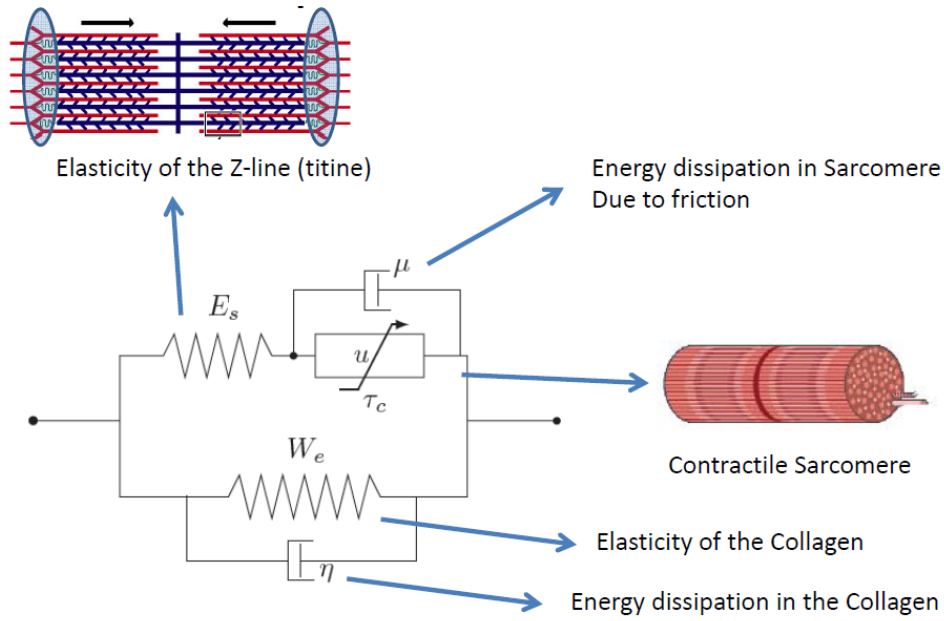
Elasticity of the Z-line (titine)

Energy dissipation in Sarcomere
Due to friction

$\mu$

$E_s$

$u$

$\tau_c$

Contractile Sarcomere

$W_e$

Elasticity of the Collagen

$\eta$

Energy dissipation in the Collagen